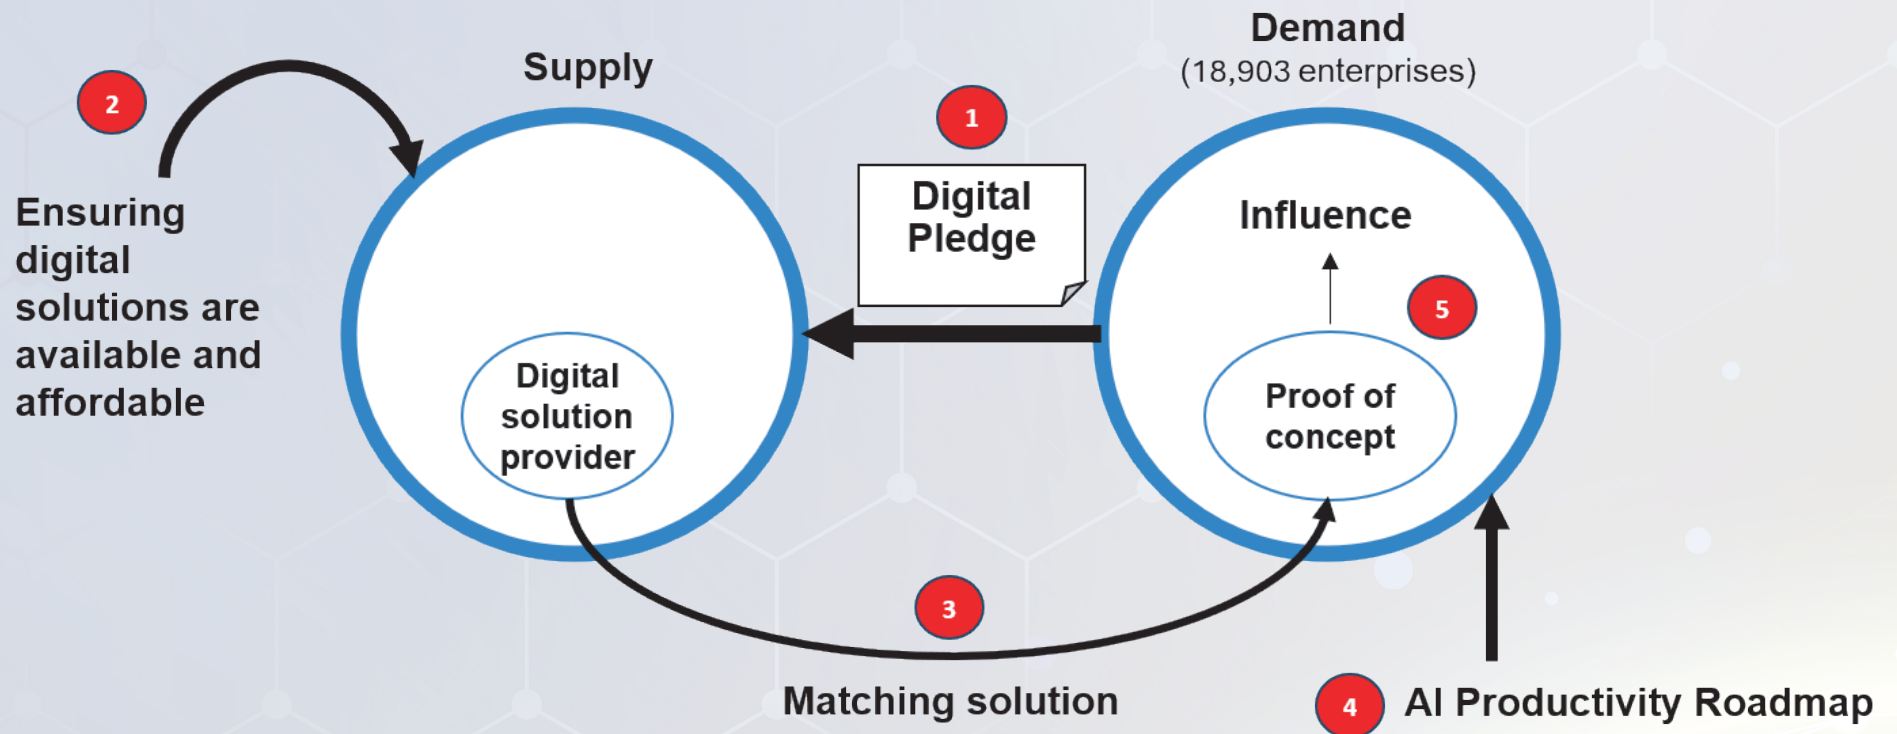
Demand
(18,903 enterprises)

Supply

2

Ensuring digital solutions are available and affordable

1

Digital Pledge

Influence

5

Digital solution provider

Proof of concept

3

Matching solution

4 AI Productivity Roadmap